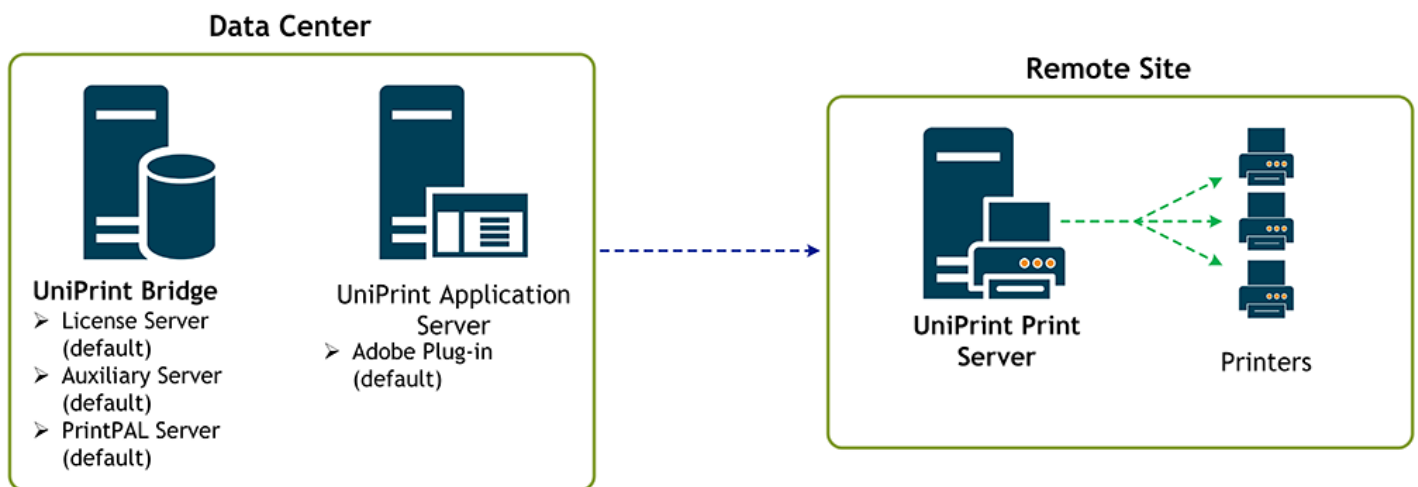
Data Center

UniPrint Bridge
- License Server (default)
- Auxiliary Server (default)
- PrintPAL Server (default)

UniPrint Application Server
- Adobe Plug-in (default)

Remote Site

UniPrint Print Server

Printers